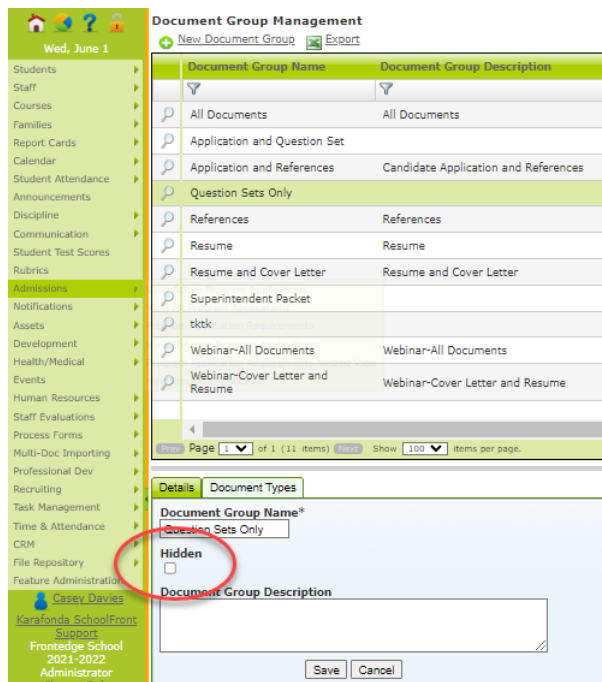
Wed, June 1

Students
Staff
Courses
Families
Report Cards
Calendar
Student Attendance
Announcements
Discipline
Communication
Student Test Scores
Rubrics
Admissions
Notifications
Assets
Development
Health/Medical
Events
Human Resources
Staff Evaluations
Process Forms
Multi-Doc Importing
Professional Dev
Recruiting
Task Management
Time & Attendance
CRM
File Repository
Feature Administration

Casey Davies
Karafonda SchoolFront Support
Frontedge School
2021-2022
Administrator

Document Group Management

New Document Group  Export

| Document Group Name | Document Group Description |
|---|---|
| All Documents | All Documents |
| Application and Question Set | |
| Application and References | Candidate Application and References |
| Question Sets Only | |
| References | References |
| Resume | Resume |
| Resume and Cover Letter | Resume and Cover Letter |
| Superintendent Packet | |
| tktk | |
| Webinar-All Documents | Webinar-All Documents |
| Webinar-Cover Letter and Resume | Webinar-Cover Letter and Resume |

Prev Page 1 of 1 (11 items) Next Show 100 items per page.

Details  Document Types

Document Group Name*
Question Sets Only

Hidden

Document Group Description

Save  Cancel